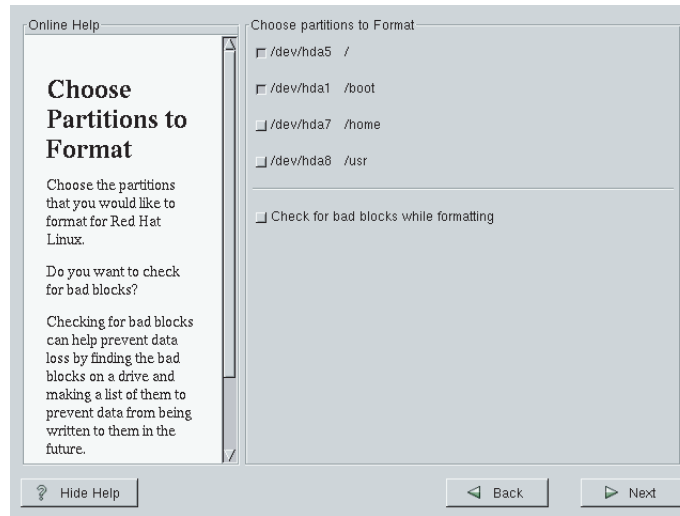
Online Help

Choose Partitions to Format

Choose the partitions that you would like to format for Red Hat Linux.

Do you want to check for bad blocks?

Checking for bad blocks can help prevent data loss by finding the bad blocks on a drive and making a list of them to prevent data from being written to them in the future.

Choose partitions to Format

/dev/hda5 /

/dev/hda1 /boot

/dev/hda7 /home

/dev/hda8 /usr

Check for bad blocks while formatting

Hide Help

Back

Next